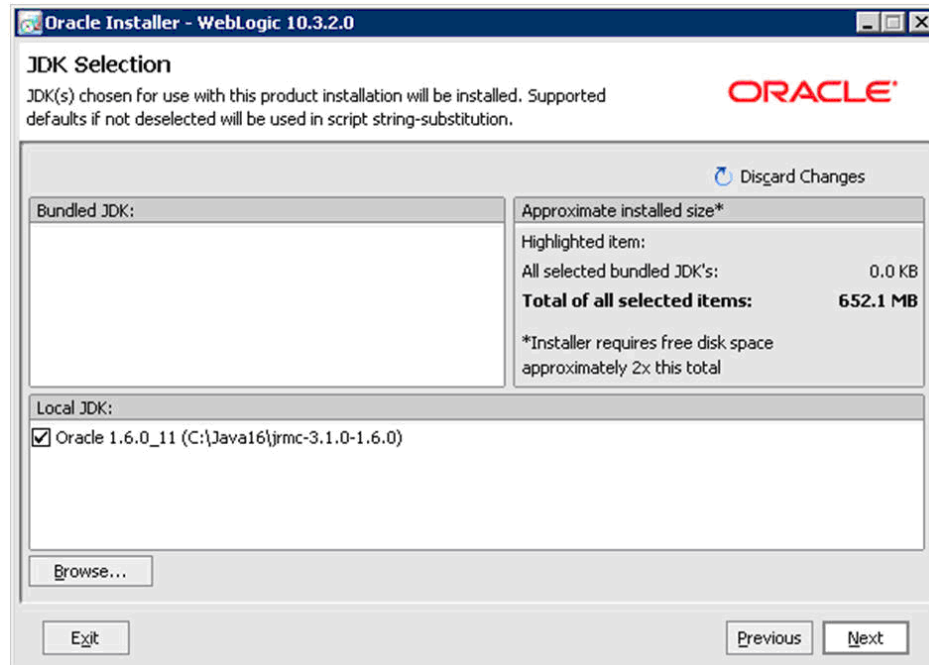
Oracle Installer - WebLogic 10.3.2.0

JDK Selection

JDK(s) chosen for use with this product installation will be installed. Supported defaults if not deselected will be used in script string-substitution.

ORACLE

Discard Changes

Bundled JDK:

Approximate installed size*

Highlighted item:

All selected bundled JDK's: 0.0 KB

**Total of all selected items: 652.1 MB**

*Installer requires free disk space approximately 2x this total

Local JDK:

☑ Oracle 1.6.0_11 (C:\Java16\jrmc-3.1.0-1.6.0)

Browse...

Exit

Previous

Next